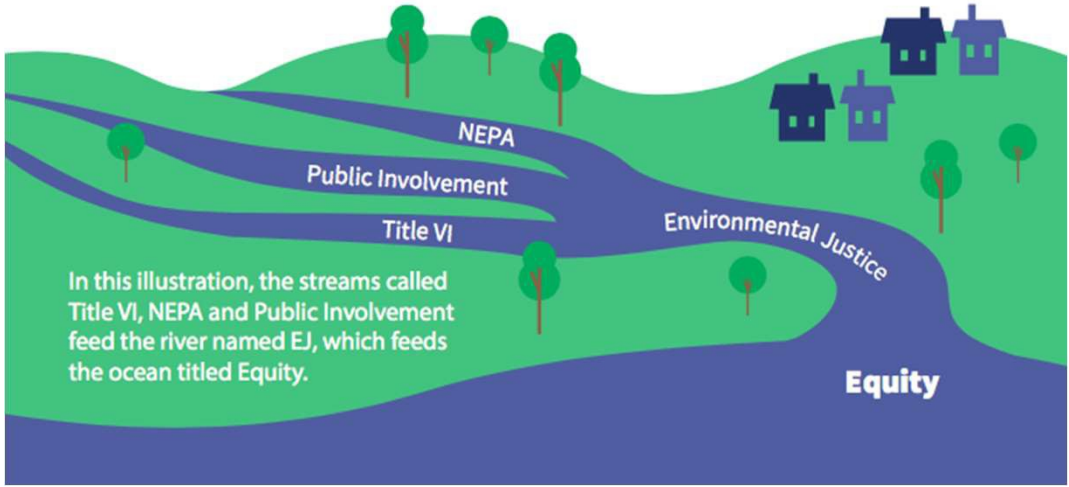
NEPA

Public Involvement

Title VI

Environmental Justice

In this illustration, the streams called Title VI, NEPA and Public Involvement feed the river named EJ, which feeds the ocean titled Equity.

Equity